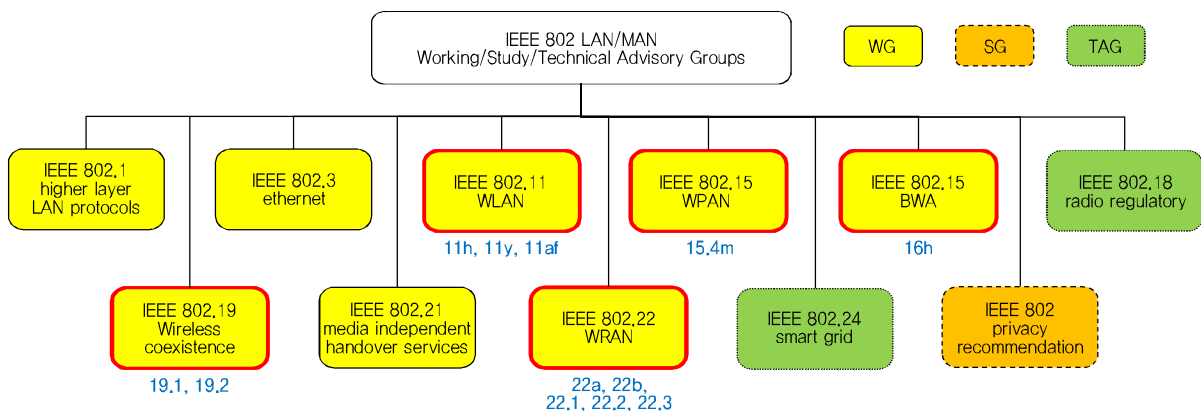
IEEE 802 LAN/MAN
Working/Study/Technical Advisory Groups

WG

SG

TAG

IEEE 802.1
higher layer
LAN protocols

IEEE 802.3
ethernet

IEEE 802.11
WLAN

11h, 11y, 11af

IEEE 802.15
WPAN

15.4m

IEEE 802.15
BWA

16h

IEEE 802.18
radio regulatory

IEEE 802.19
Wireless
coexistence

19.1, 19.2

IEEE 802.21
media independent
handover services

IEEE 802.22
WRAN

22a, 22b,
22.1, 22.2, 22.3

IEEE 802.24
smart grid

IEEE 802
privacy
recommendation